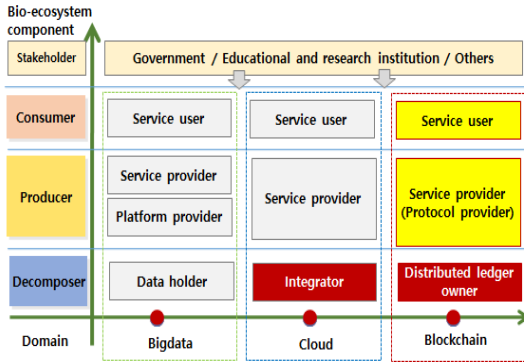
Bio-ecosystem component

Stakeholder

Government / Educational and research institution / Others

Consumer

Service user

Service user

Service user

Producer

Service provider

Platform provider

Service provider

Service provider (Protocol provider)

Decomposer

Data holder

Integrator

Distributed ledger owner

Domain

Bigdata

Cloud

Blockchain